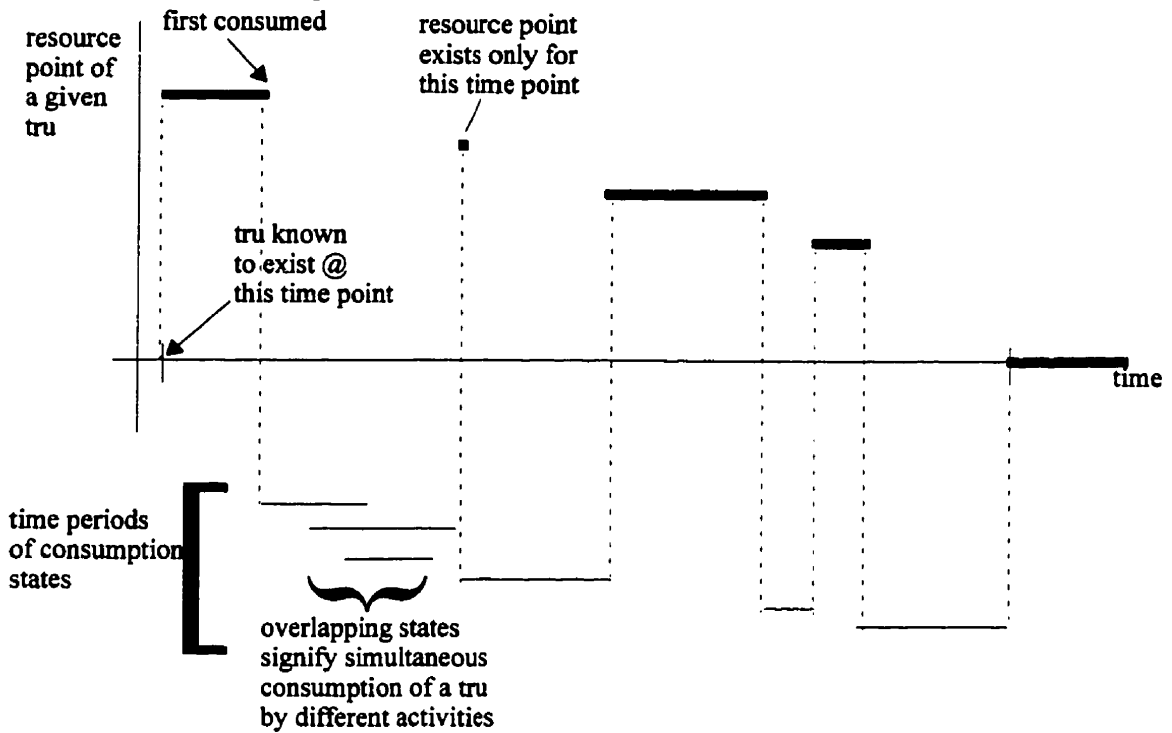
first consumed

resource point exists only for this time point

resource point of a given tru

tru known to exist @ this time point

time

time periods of consumption states

overlapping states signify simultaneous consumption of a tru by different activities